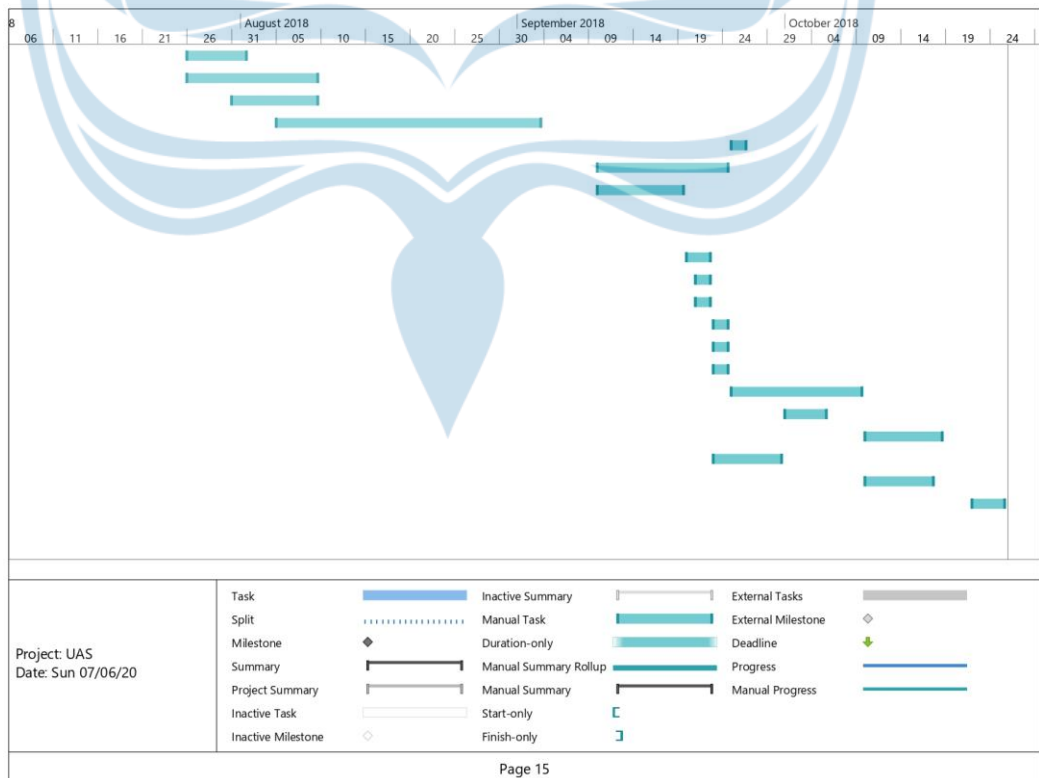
8 | August 2018 | September 2018 | October 2018

06 | 11 | 16 | 21 | 26 | 31 | 05 | 10 | 15 | 20 | 25 | 30 | 04 | 09 | 14 | 19 | 24 | 29 | 04 | 09 | 14 | 19 | 24

Project: UAS
Date: Sun 07/06/20

| | | | | | |
|---|---|---|---|---|---|
| Task | | Inactive Summary | | External Tasks | |
| Split | | Manual Task | | External Milestone | |
| Milestone | | Duration-only | | Deadline | |
| Summary | | Manual Summary Rollup | | Progress | |
| Project Summary | | Manual Summary | | Manual Progress | |
| Inactive Task | | Start-only | | | |
| Inactive Milestone | | Finish-only | | | |

Page 15